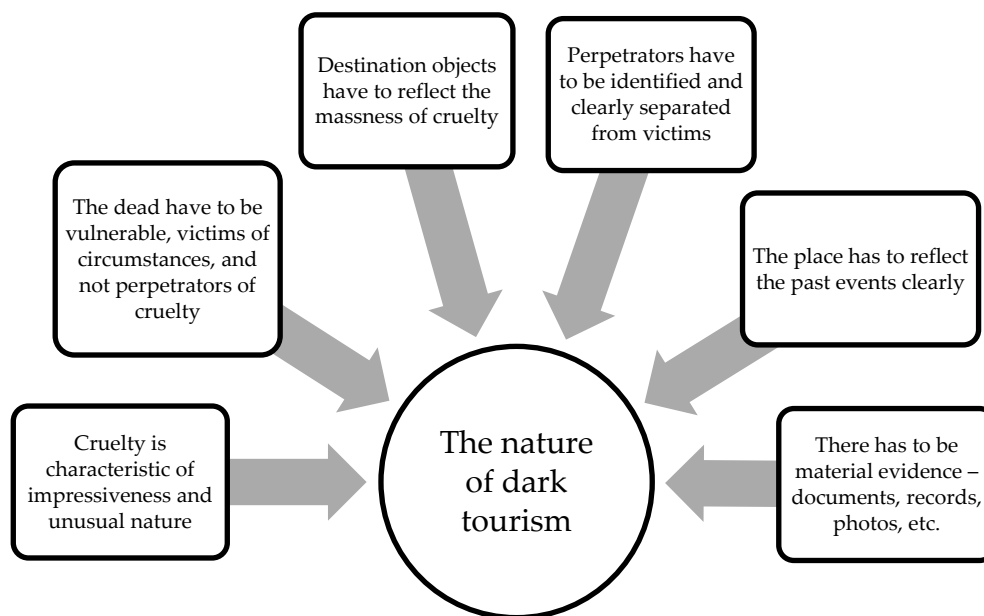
Destination objects have to reflect the massness of cruelty

Perpetrators have to be identified and clearly separated from victims

The dead have to be vulnerable, victims of circumstances, and not perpetrators of cruelty

The place has to reflect the past events clearly

Cruelty is characteristic of impressiveness and unusual nature

The nature of dark tourism

There has to be material evidence – documents, records, photos, etc.